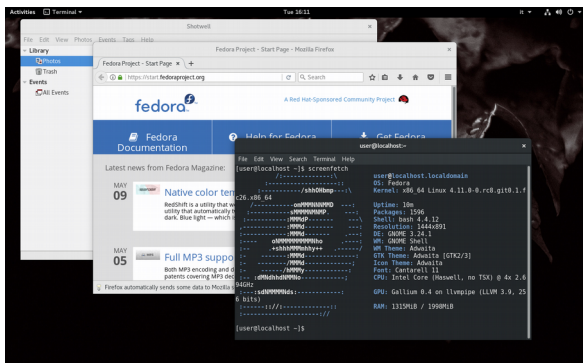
Activities Terminal ▾ Tue 16:11 it ▾

Shotwell

File Edit View Photos Events Tags Help

Library
Photos
Trash
Events
All Events

Fedora Project - Start Page - Mozilla Firefox

Fedora Project - Start Page × +

https://start.fedoraproject.org Search

fedora

A Red Hat-Sponsored Community Project

Fedora Documentation

Help for Fedora

Get Fedora

Latest news from Fedora Magazine:

MAY 09

Native color te

RedShift is a utility that w utility that automatically f dark. Blue light — which l

MAY 05

Full MP3 suppo

Both MP3 encoding and d patents covering MP3 de

Firefox automatically sends some data to Mozilla s

user@localhost:~

File Edit View Search Terminal Help

[user@localhost ~]$ screenfetch

user@localhost.localdomain
OS: Fedora
Kernel: x86_64 Linux 4.11.0-0.rc8.git0.1.fc26.x86_64
Uptime: 10m
Packages: 1596
Shell: bash 4.4.12
Resolution: 1444x891
DE: GNOME 3.24.1
WM: GNOME Shell
WM Theme: Adwaita
GTK Theme: Adwaita [GTK2/3]
Icon Theme: Adwaita
Font: Cantarell 11
CPU: Intel Core (Haswell, no TSX) @ 4x 2.604GHz
GPU: Gallium 0.4 on llvmpipe (LLVM 3.9, 256 bits)
RAM: 1315MiB / 1998MiB

[user@localhost ~]$